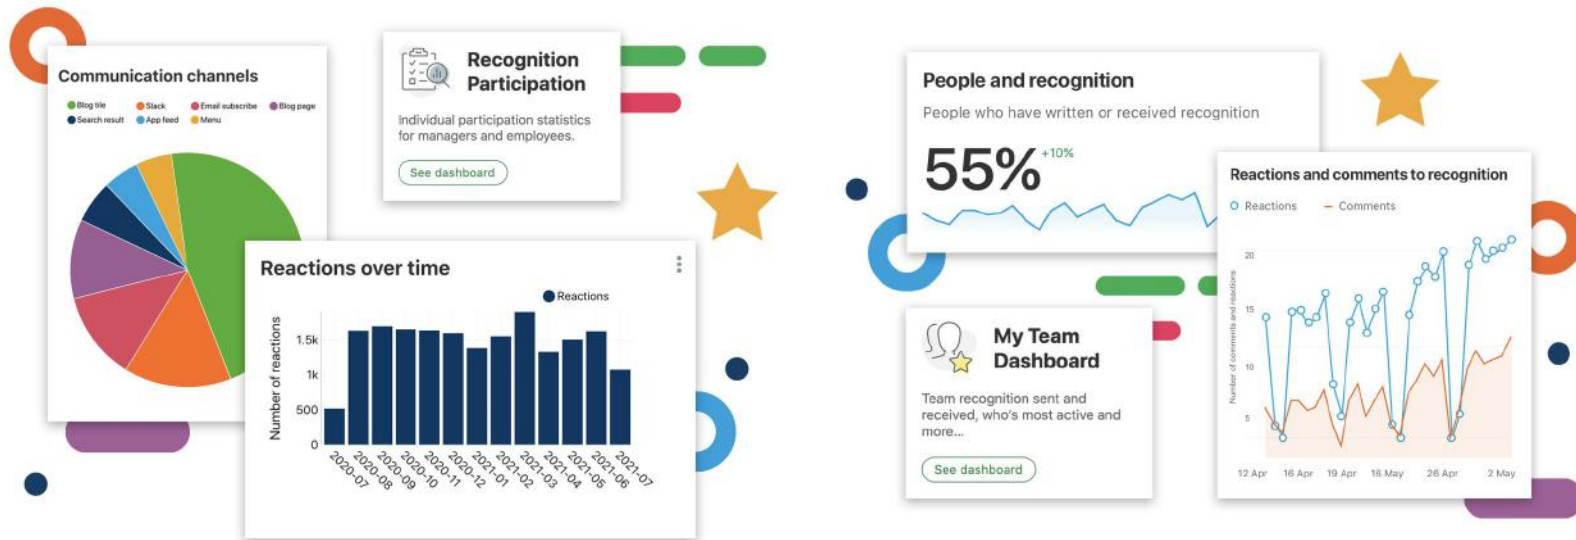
Communication channels

Blog tile
Slack
Email subscribe
Blog page
Search result
App feed
Menu

Recognition Participation

Individual participation statistics for managers and employees.

See dashboard

Reactions over time

Reactions

Number of reactions

1.5k
1k
500
0

2020-07
2020-08
2020-09
2020-10
2020-11
2020-12
2021-01
2021-02
2021-03
2021-04
2021-05
2021-06
2021-07

People and recognition

People who have written or received recognition

55%
+10%

Reactions and comments to recognition

Reactions
Comments

Number of comments and reactions

20
15
10
5

12 Apr
16 Apr
19 Apr
16 May
26 Apr
2 May

My Team Dashboard

Team recognition sent and received, who's most active and more...

See dashboard